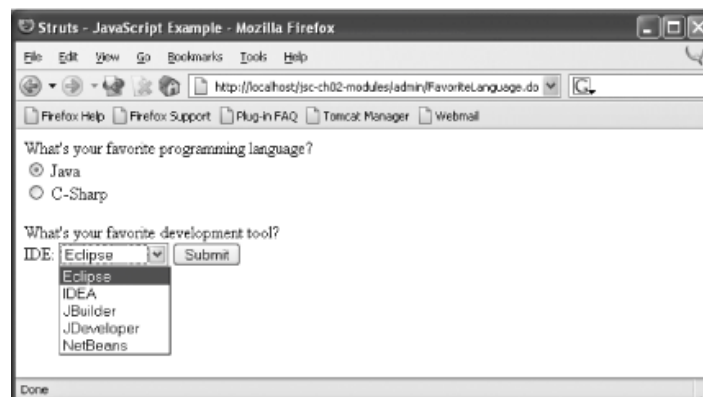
Struts - JavaScript Example - Mozilla Firefox

File Edit View Go Bookmarks Tools Help

http://localhost/jsc-ch02-modules/admin/FavoriteLanguage.do

Firefox Help Firefox Support Plug-in FAQ Tomcat Manager Webmail

What's your favorite programming language?

Java

C-Sharp

What's your favorite development tool?

IDE: Eclipse Submit

Eclipse
IDEA
JBuilder
JDeveloper
NetBeans

Done